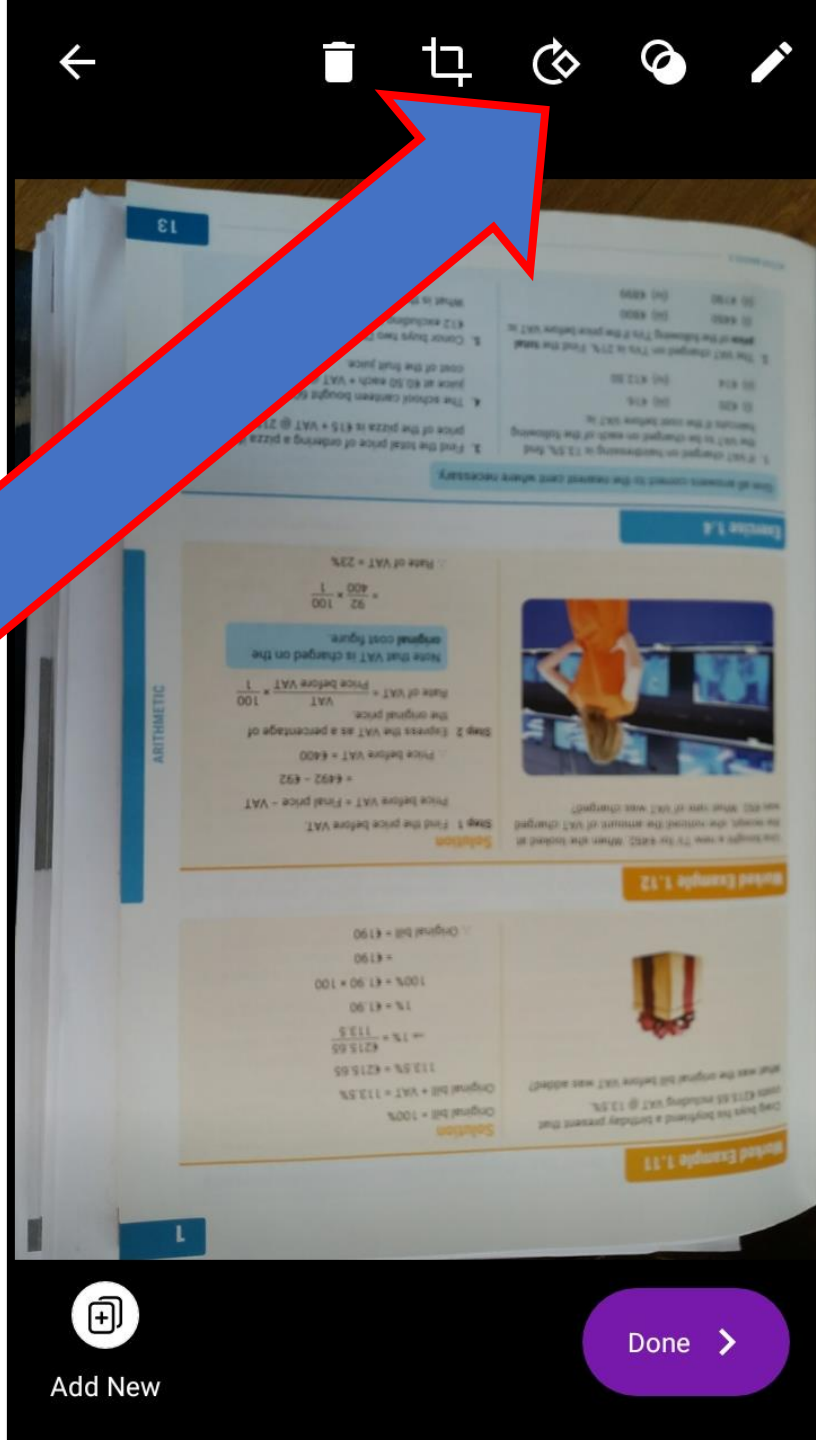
13

ARITHMETIC

Worked Example 1.11

Craig buys his boyfriend a birthday present that costs €215.65 including VAT @ 13.5%. What was the original bill before VAT was added?

Solution

Original bill = 100%

Original bill + VAT = 113.5%

113.5% = €215.65

⇒ 1% = $\frac{€215.65}{113.5}$

1% = €1.90

100% = €1.90 × 100

= €190

∴ Original bill = €190

Worked Example 1.12

Lisa bought a new TV for €492. When she looked at the receipt, she noticed the amount of VAT charged was €92. What rate of VAT was charged?

Solution

Step 1 Find the price before VAT.

Price before VAT = Final price − VAT

= €492 − €92

∴ Price before VAT = €400

Step 2 Express the VAT as a percentage of the original price.

Rate of VAT = $\frac{VAT}{Price\ before\ VAT} \times \frac{100}{1}$

Note that VAT is charged on the original cost figure.

= $\frac{92}{400} \times \frac{100}{1}$

∴ Rate of VAT = 23%

Exercise 1.4

Give all answers correct to the nearest cent where necessary.

1. If VAT charged on hairdressing is 13.5%, find the VAT to be charged on each of the following haircuts if the cost before VAT is:

(i) €20 (ii) €16 (iii) €14 (iv) €12.50

2. The VAT charged on TVs is 21%. Find the total price of the following TVs if the price before VAT is:

(i) €480 (ii) €800 (iii) €180 (iv) €899

3. Find the total price of ordering a pizza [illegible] price of the pizza is €15 + VAT @ 2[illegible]

4. The school canteen bought 6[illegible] juice at €0.50 each + VAT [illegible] cost of the fruit juice.

5. Conor buys two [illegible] €12 excluding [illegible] What is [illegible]

Add New

Done